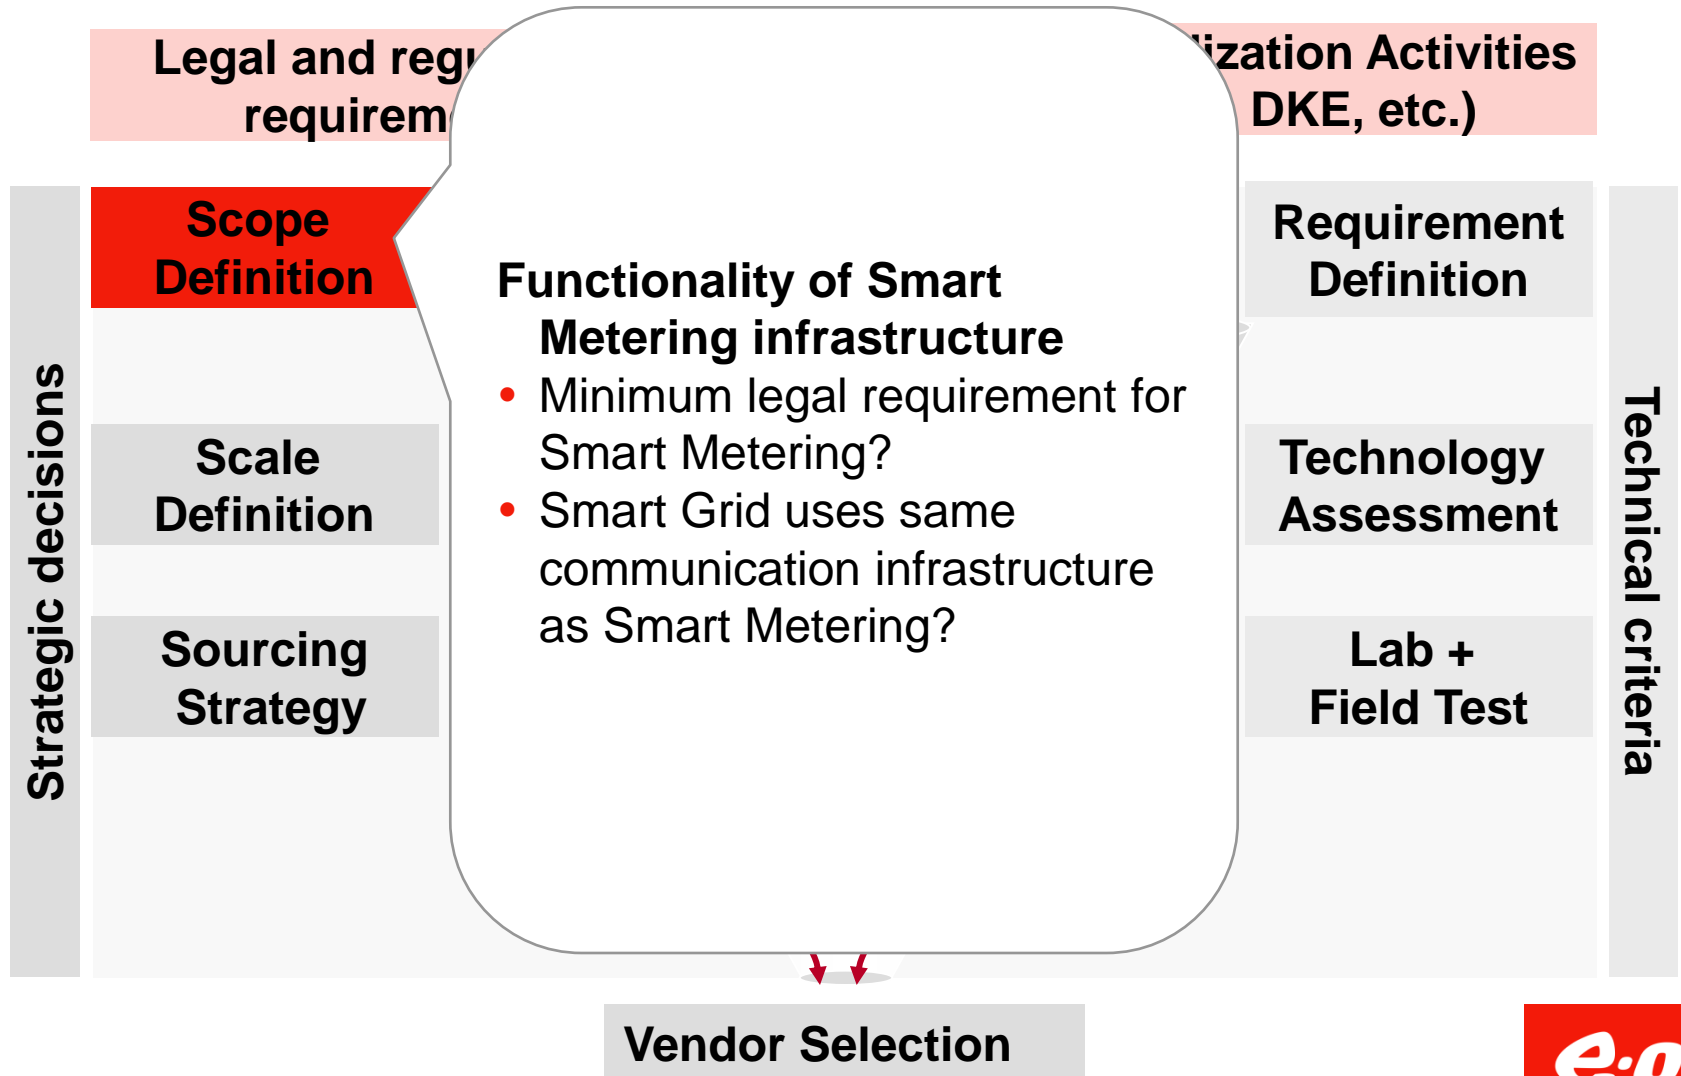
Legal and regu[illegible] requirem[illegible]

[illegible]lization Activities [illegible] DKE, etc.)

Strategic decisions

Scope Definition

Scale Definition

Sourcing Strategy

Functionality of Smart Metering infrastructure

- Minimum legal requirement for Smart Metering?
- Smart Grid uses same communication infrastructure as Smart Metering?

Requirement Definition

Technology Assessment

Lab + Field Test

Technical criteria

Vendor Selection

e.o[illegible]